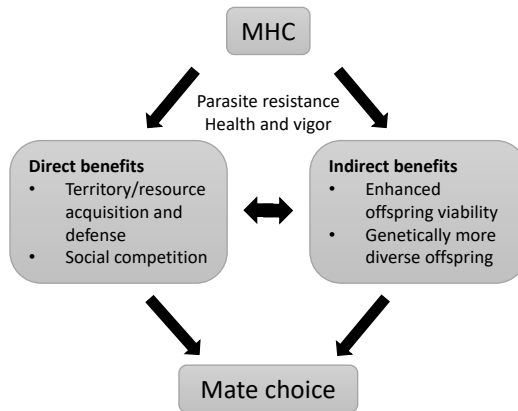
MHC

Parasite resistance
Health and vigor

**Direct benefits**
- Territory/resource acquisition and defense
- Social competition

**Indirect benefits**
- Enhanced offspring viability
- Genetically more diverse offspring

Mate choice